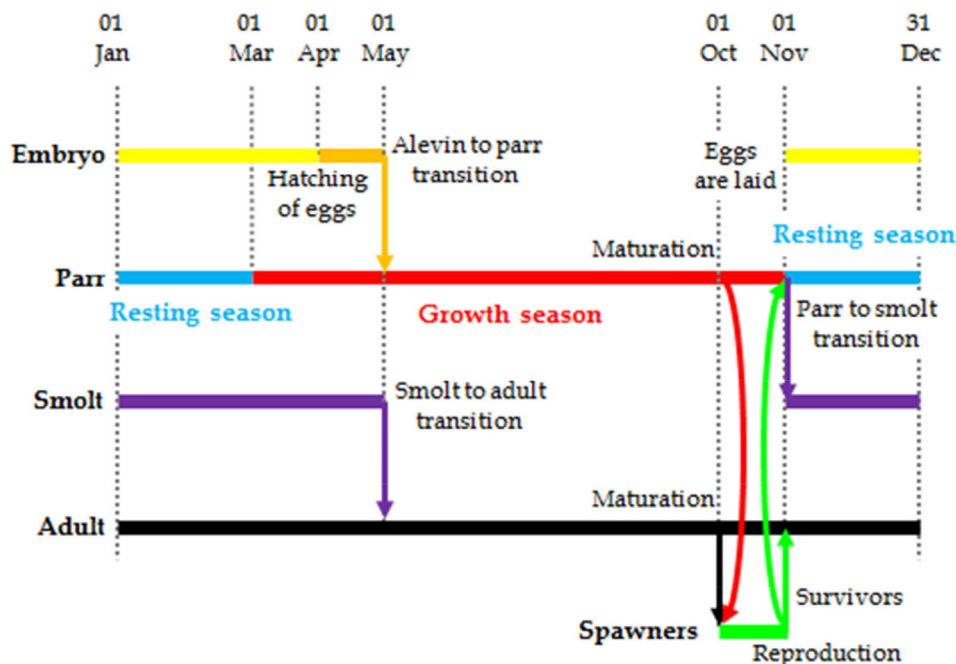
01 Jan

01 Mar

01 Apr

01 May

01 Oct

01 Nov

31 Dec

Embryo

Alevin to parr transition

Hatching of eggs

Eggs are laid

Maturation

Resting season

Parr

Resting season

Growth season

Parr to smolt transition

Smolt

Smolt to adult transition

Maturation

Adult

Survivors

Spawners

Reproduction